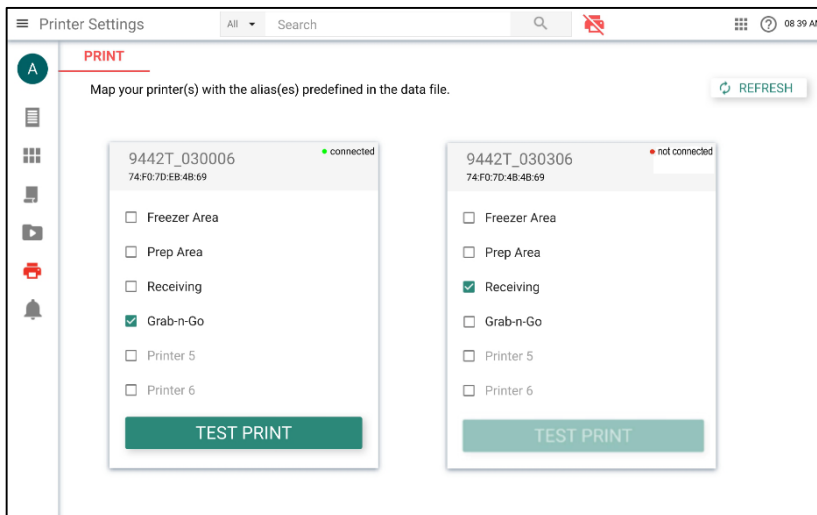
Printer Settings All Search 08 39 AM

A

PRINT

Map your printer(s) with the alias(es) predefined in the data file.

REFRESH

9442T_030006
74:F0:7D:EB:4B:69
connected

Freezer Area
Prep Area
Receiving
Grab-n-Go
Printer 5
Printer 6

TEST PRINT

9442T_030306
74:F0:7D:4B:4B:69
not connected

Freezer Area
Prep Area
Receiving
Grab-n-Go
Printer 5
Printer 6

TEST PRINT